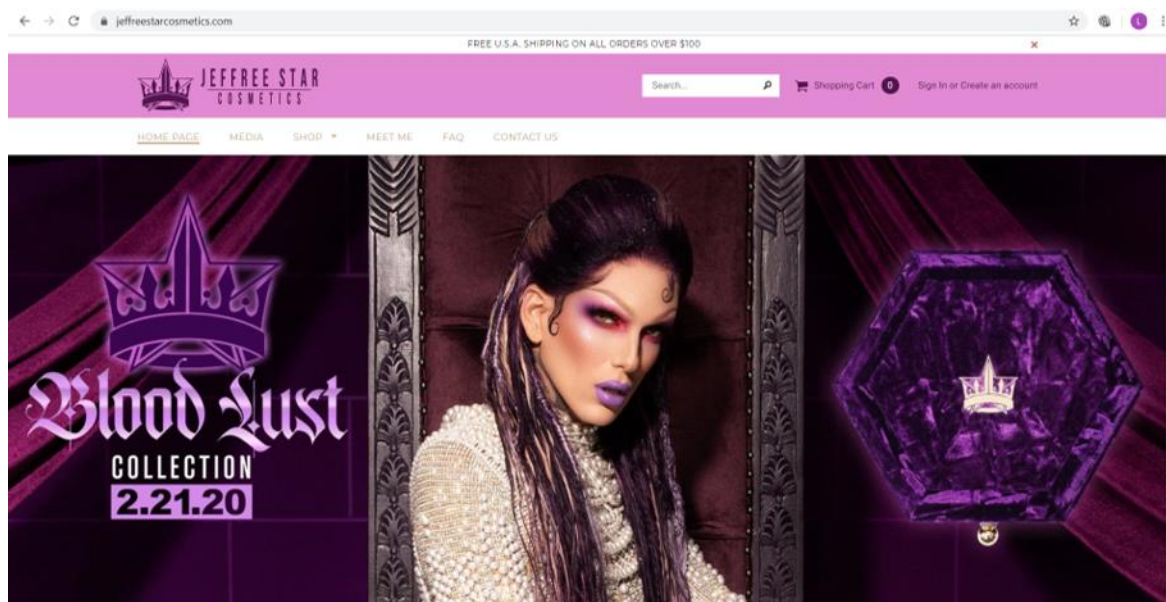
jeffreestarcosmetics.com

FREE U.S.A. SHIPPING ON ALL ORDERS OVER $100

×

JEFFREE STAR COSMETICS

Search...

Shopping Cart 0

Sign In or Create an account

HOME PAGE MEDIA SHOP MEET ME FAQ CONTACT US

Blood Lust COLLECTION 2.21.20